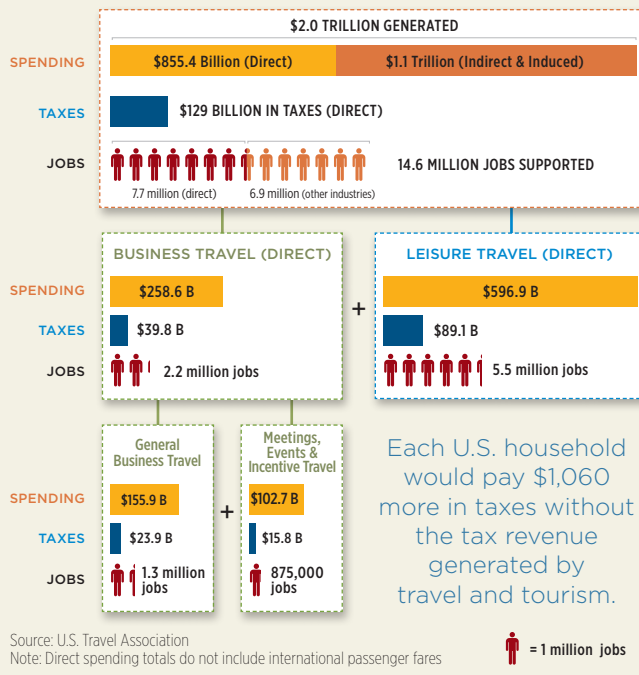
$2.0 TRILLION GENERATED

SPENDING

$855.4 Billion (Direct)

$1.1 Trillion (Indirect & Induced)

TAXES

$129 BILLION IN TAXES (DIRECT)

JOBS

7.7 million (direct)

6.9 million (other industries)

14.6 MILLION JOBS SUPPORTED

BUSINESS TRAVEL (DIRECT)

SPENDING

$258.6 B

TAXES

$39.8 B

JOBS

2.2 million jobs

+

LEISURE TRAVEL (DIRECT)

$596.9 B

$89.1 B

5.5 million jobs

General Business Travel

SPENDING

$155.9 B

TAXES

$23.9 B

JOBS

1.3 million jobs

+

Meetings, Events & Incentive Travel

$102.7 B

$15.8 B

875,000 jobs

Each U.S. household would pay $1,060 more in taxes without the tax revenue generated by travel and tourism.

Source: U.S. Travel Association
Note: Direct spending totals do not include international passenger fares

= 1 million jobs